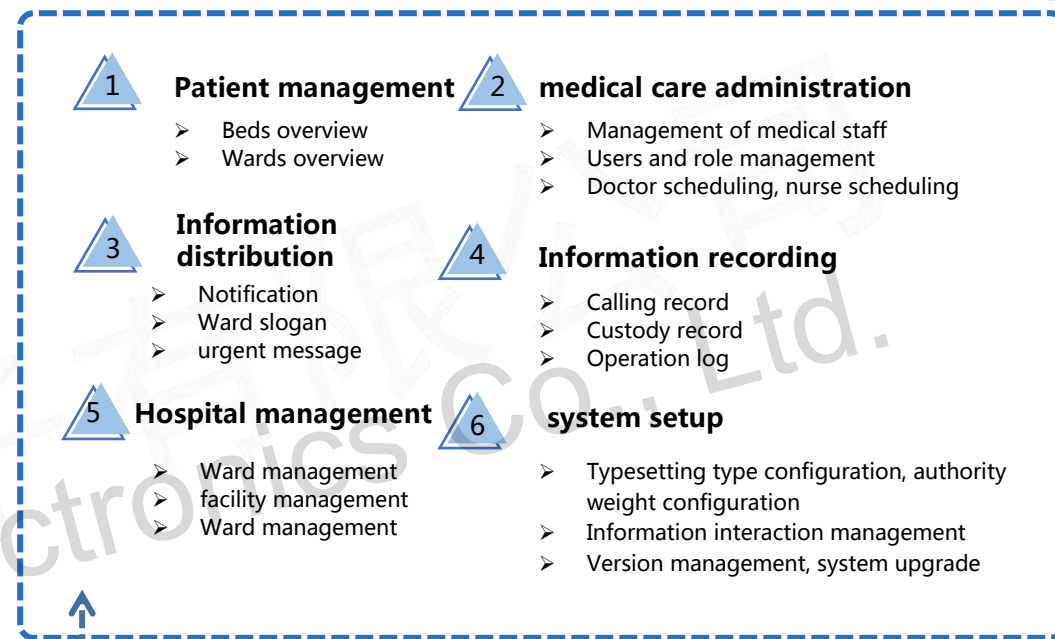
1 **Patient management**

- Beds overview
- Wards overview

2 **medical care administration**

- Management of medical staff
- Users and role management
- Doctor scheduling, nurse scheduling

3 **Information distribution**

- Notification
- Ward slogan
- urgent message

4 **Information recording**

- Calling record
- Custody record
- Operation log

5 **Hospital management**

- Ward management
- facility management
- Ward management

6 **system setup**

- Typesetting type configuration, authority weight configuration
- Information interaction management
- Version management, system upgrade

ctronics Co., Ltd.